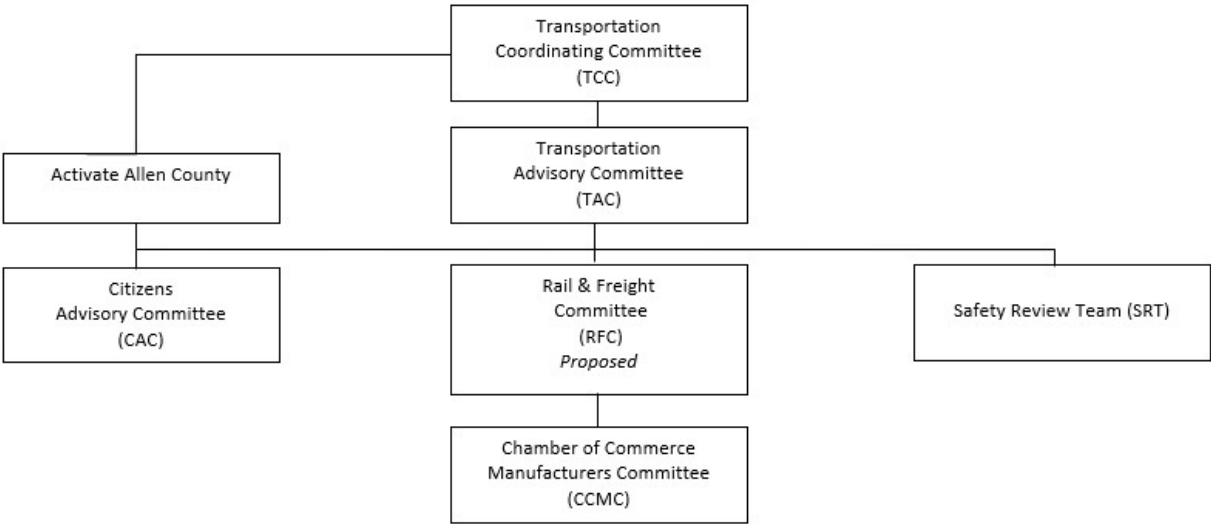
Transportation Coordinating Committee (TCC)

Activate Allen County

Transportation Advisory Committee (TAC)

Citizens Advisory Committee (CAC)

Rail & Freight Committee (RFC) *Proposed*

Safety Review Team (SRT)

Chamber of Commerce Manufacturers Committee (CCMC)